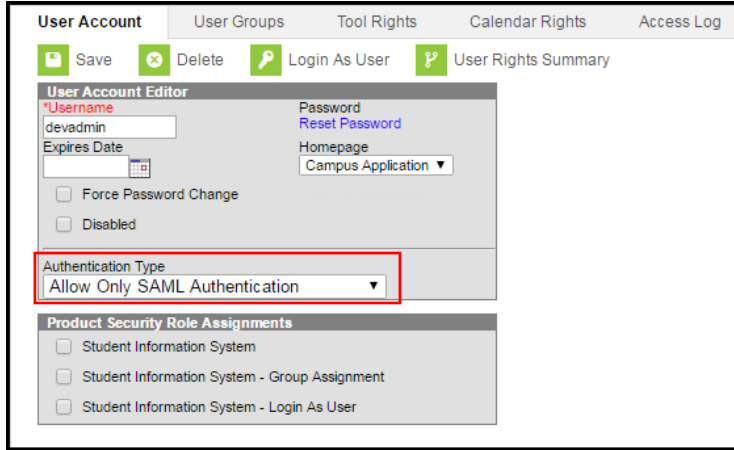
User Account | User Groups | Tool Rights | Calendar Rights | Access Log

Save | Delete | Login As User | User Rights Summary

User Account Editor

*Username
devadmin

Password
Reset Password

Expires Date

Homepage
Campus Application ▼

Force Password Change

Disabled

Authentication Type
Allow Only SAML Authentication ▼

Product Security Role Assignments

Student Information System

Student Information System - Group Assignment

Student Information System - Login As User